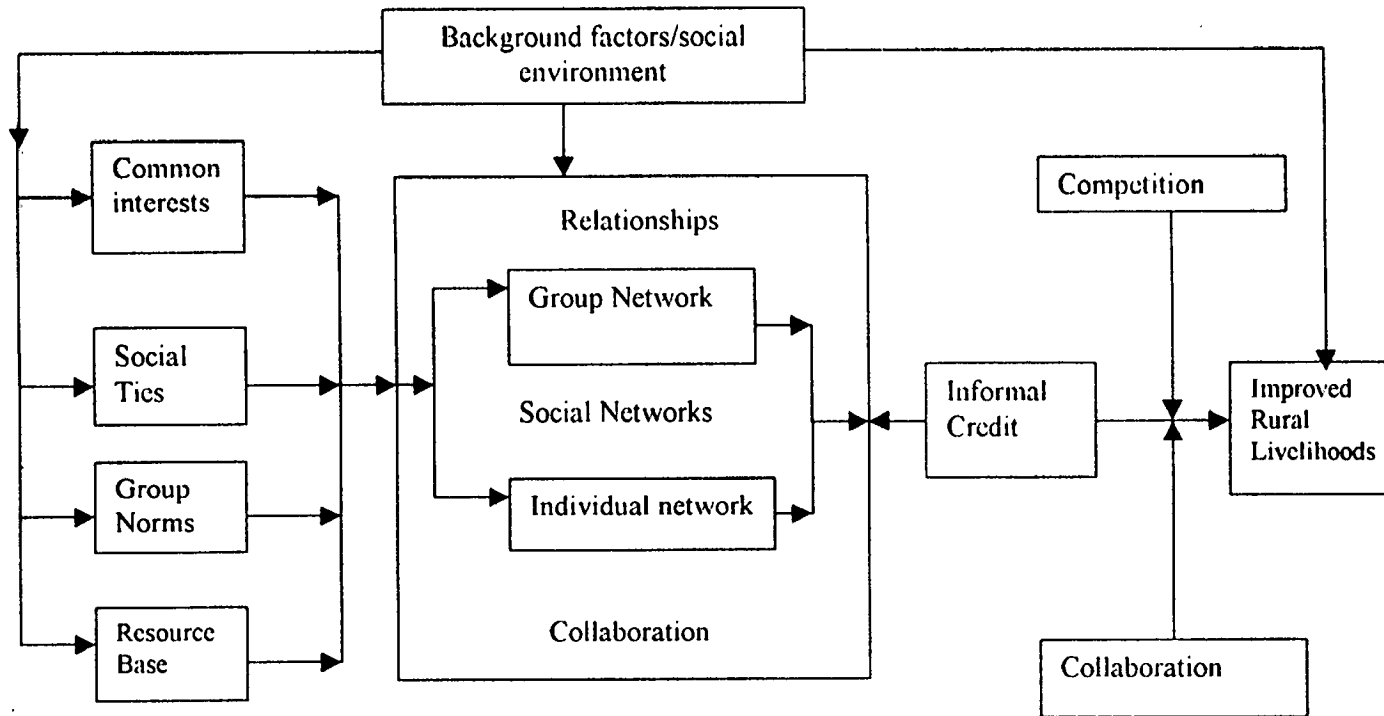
Background factors/social environment

Common interests

Social Ties

Group Norms

Resource Base

Relationships

Group Network

Social Networks

Individual network

Collaboration

Informal Credit

Competition

Improved Rural Livelihoods

Collaboration